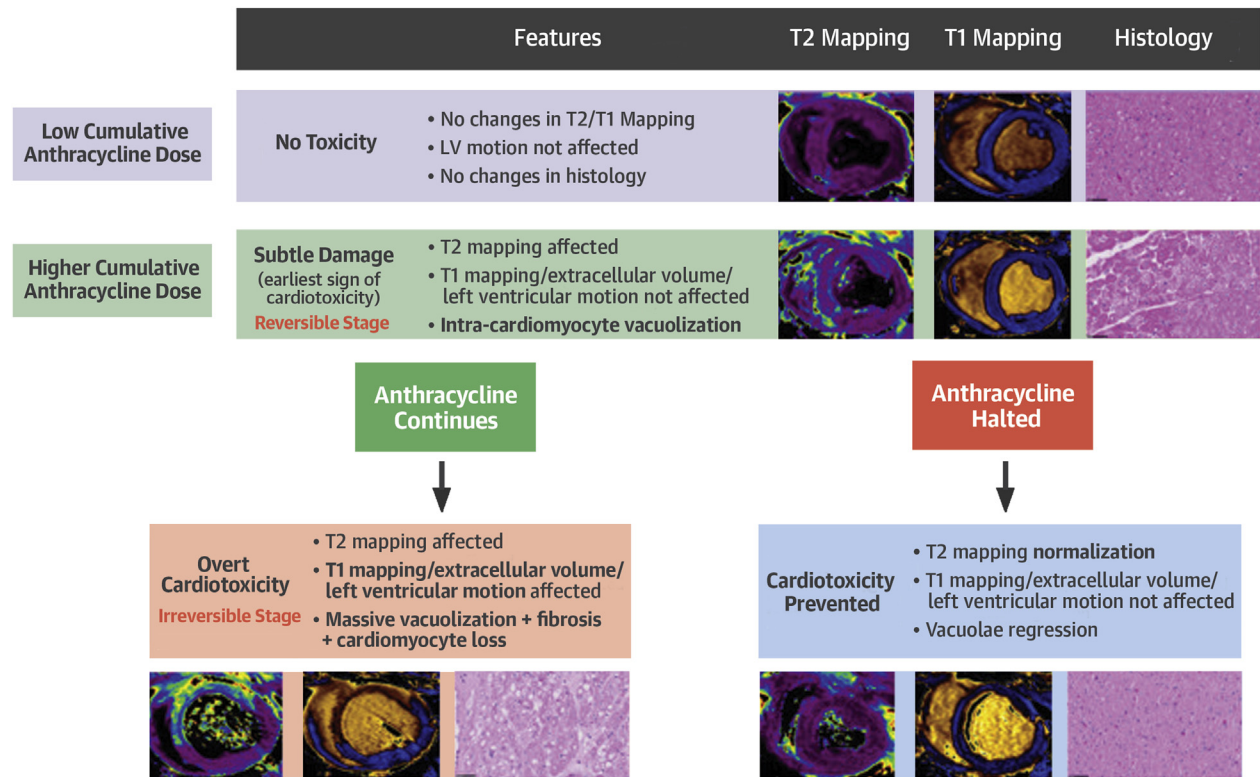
Features | T2 Mapping | T1 Mapping | Histology

Low Cumulative Anthracycline Dose

No Toxicity

• No changes in T2/T1 Mapping
• LV motion not affected
• No changes in histology

Higher Cumulative Anthracycline Dose

Subtle Damage (earliest sign of cardiotoxicity)
Reversible Stage

• T2 mapping affected
• T1 mapping/extracellular volume/ left ventricular motion not affected
• Intra-cardiomyocyte vacuolization

Anthracycline Continues

Anthracycline Halted

Overt Cardiotoxicity
Irreversible Stage

• T2 mapping affected
• T1 mapping/extracellular volume/ left ventricular motion affected
• Massive vacuolization + fibrosis + cardiomyocyte loss

Cardiotoxicity Prevented

• T2 mapping normalization
• T1 mapping/extracellular volume/ left ventricular motion not affected
• Vacuolae regression